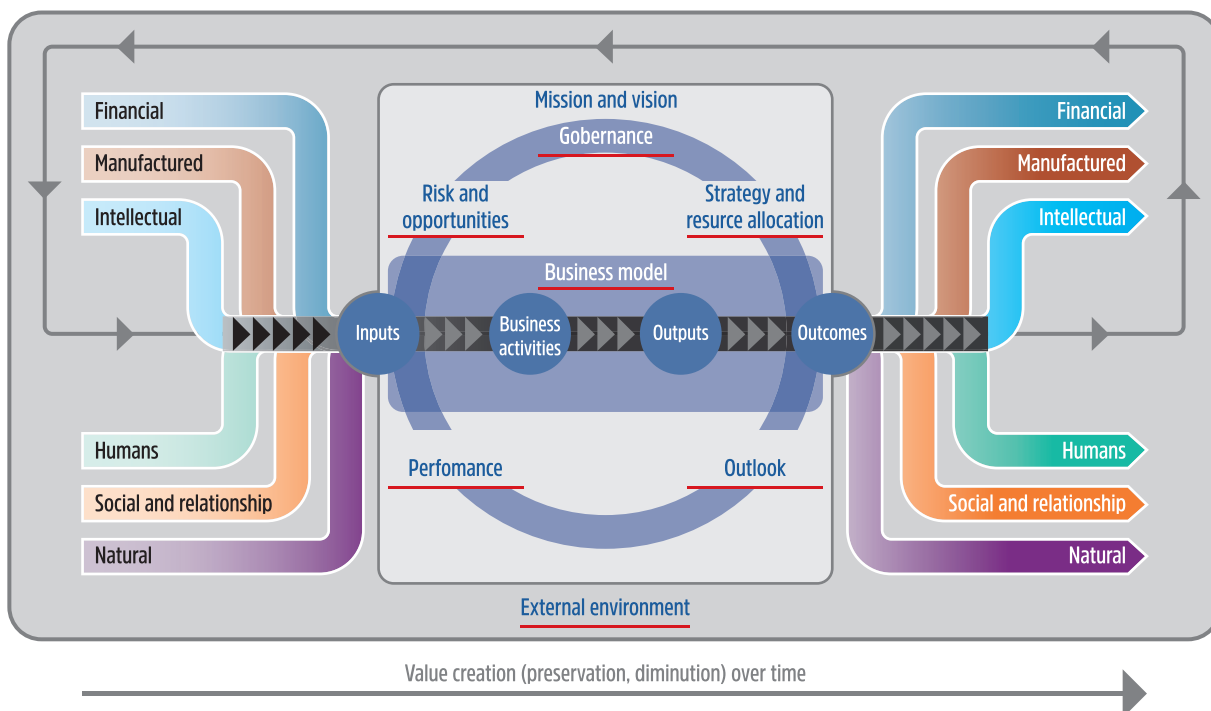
Financial

Manufactured

Intellectual

Humans

Social and relationship

Natural

Mission and vision

Gobernance

Risk and opportunities

Strategy and resurce allocation

Business model

Inputs

Business activities

Outputs

Outcomes

Perfomance

Outlook

External environment

Financial

Manufactured

Intellectual

Humans

Social and relationship

Natural

Value creation (preservation, diminution) over time